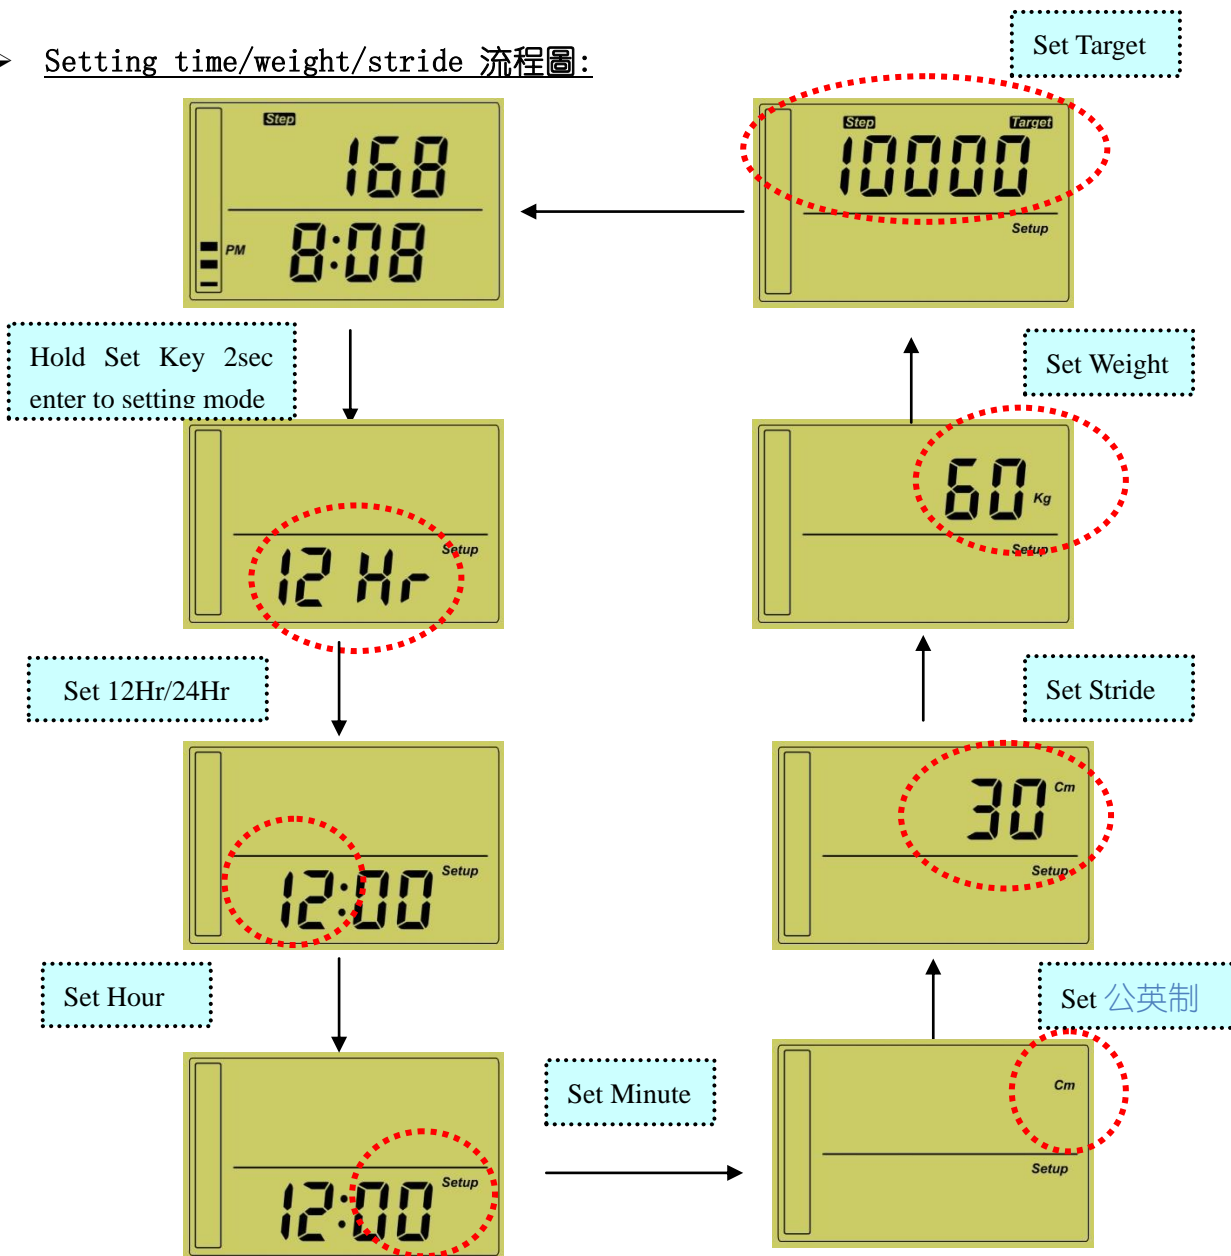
Setting time/weight/stride 流程圖:

Step
168
PM
8:08

Set Target

Step Target
10000
Setup

Hold Set Key 2sec enter to setting mode

12 Hr
Setup

Set Weight

60 Kg
Setup

Set 12Hr/24Hr

12:00
Setup

Set Stride

30 Cm
Setup

Set Hour

12:00
Setup

Set Minute

Set 公英制

Cm
Setup